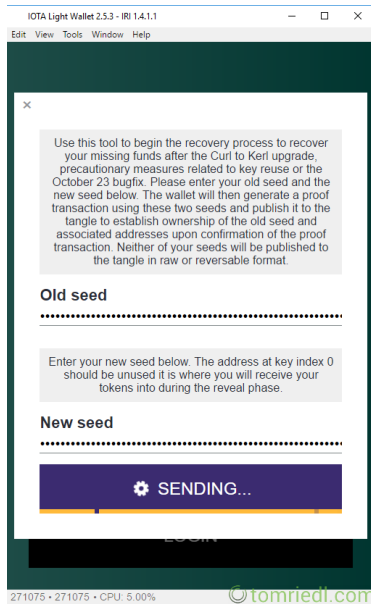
IOTA Light Wallet 2.5.3 - IRI 1.4.1.1

Edit View Tools Window Help

×

Use this tool to begin the recovery process to recover your missing funds after the Curl to Kerl upgrade, precautionary measures related to key reuse or the October 23 bugfix. Please enter your old seed and the new seed below. The wallet will then generate a proof transaction using these two seeds and publish it to the tangle to establish ownership of the old seed and associated addresses upon confirmation of the proof transaction. Neither of your seeds will be published to the tangle in raw or reversable format.

Old seed

•••••••••••••••••••••••••••••••••••••••••••••••••••••••••••••••••••••••••••••••••

Enter your new seed below. The address at key index 0 should be unused it is where you will receive your tokens into during the reveal phase.

New seed

•••••••••••••••••••••••••••••••••••••••••••••••••••••••••••••••••••••••••••••••••

SENDING...

LOGIN

271075 • 271075 • CPU: 5.00%

© tomriedl.com